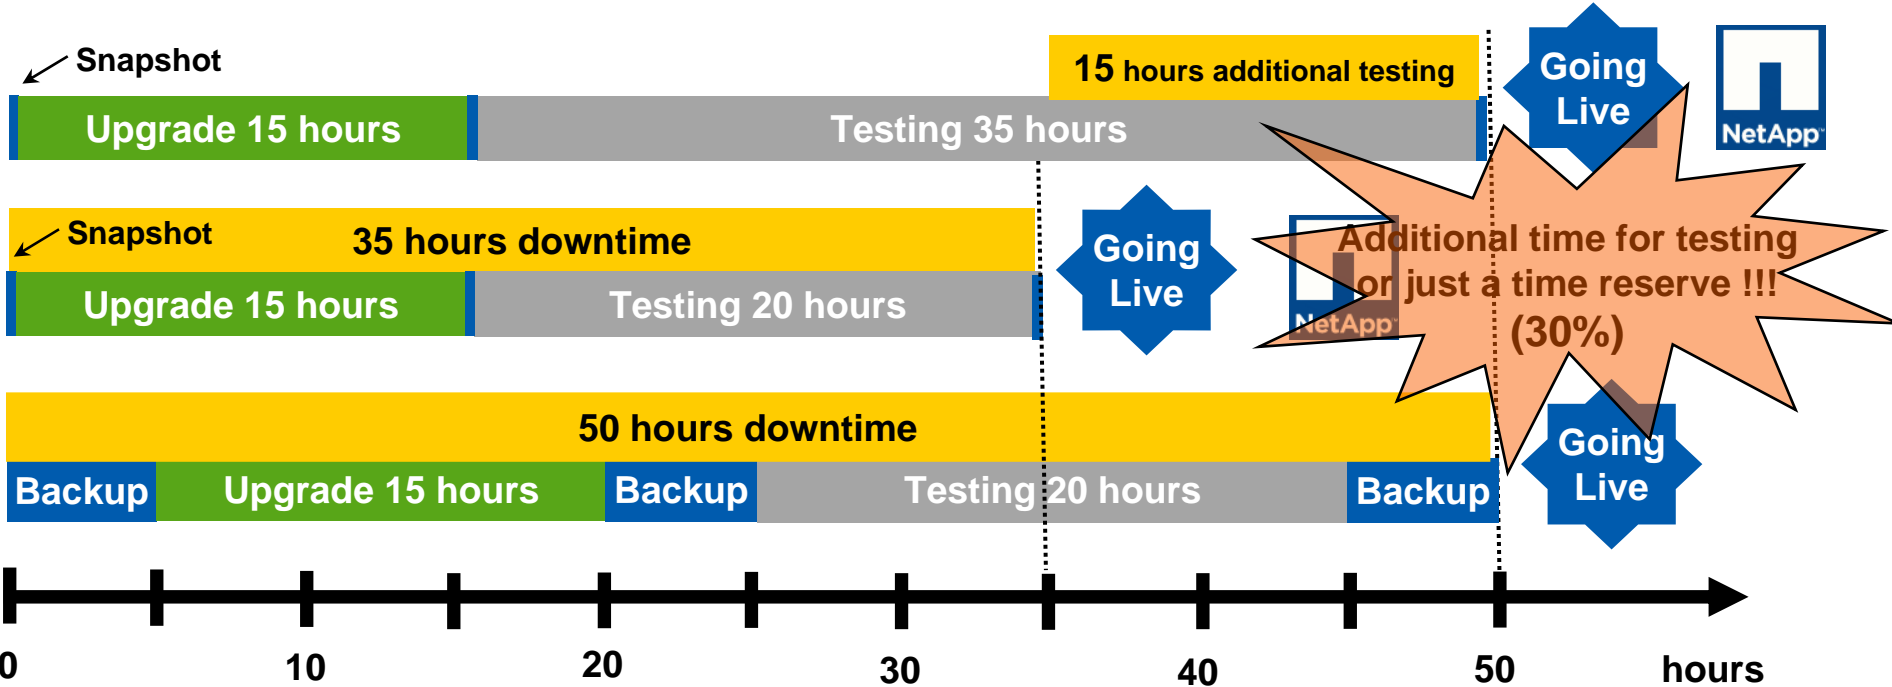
Snapshot

Upgrade 15 hours

Testing 35 hours

15 hours additional testing

Going Live

NetApp

Snapshot

35 hours downtime

Upgrade 15 hours

Testing 20 hours

Going Live

NetApp

Additional time for testing or just a time reserve !!! (30%)

50 hours downtime

Backup

Upgrade 15 hours

Backup

Testing 20 hours

Backup

Going Live

0

10

20

30

40

50

hours